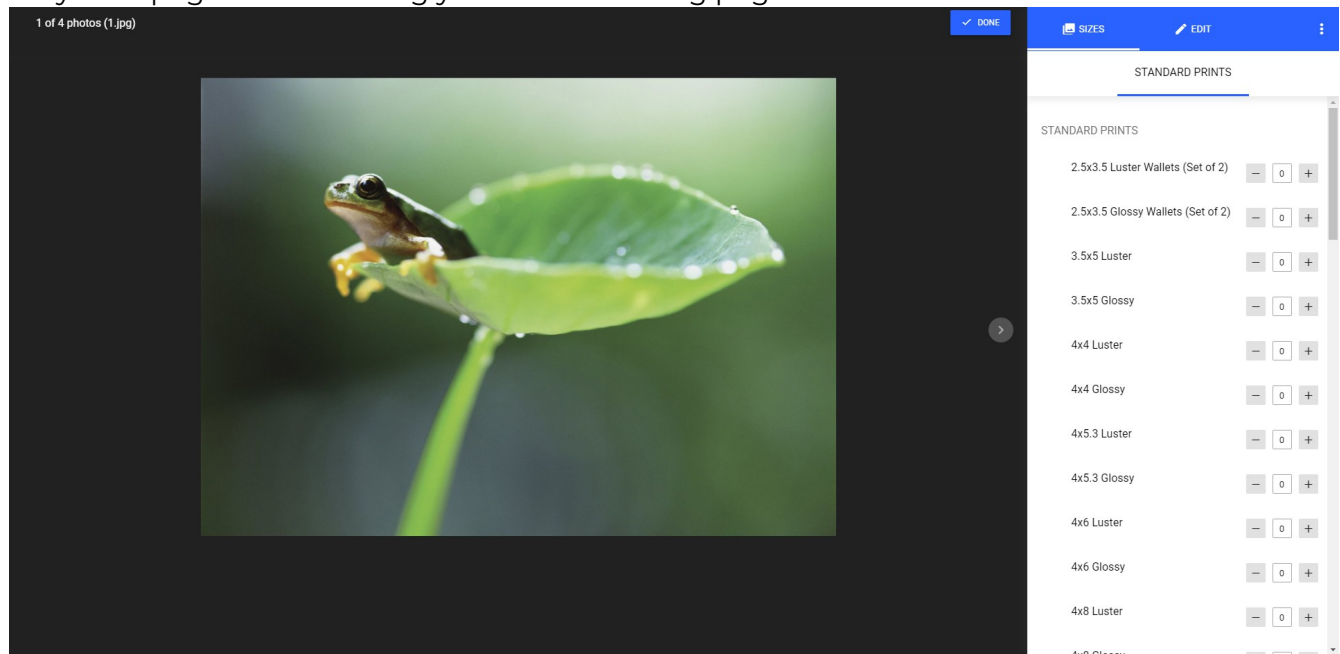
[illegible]

1 of 4 photos (1.jpg)

✓ DONE

SIZES

EDIT

STANDARD PRINTS

STANDARD PRINTS

| | | | |
|---|---|---|---|
| 2.5x3.5 Luster Wallets (Set of 2) | – | 0 | + |
| 2.5x3.5 Glossy Wallets (Set of 2) | – | 0 | + |
| 3.5x5 Luster | – | 0 | + |
| 3.5x5 Glossy | – | 0 | + |
| 4x4 Luster | – | 0 | + |
| 4x4 Glossy | – | 0 | + |
| 4x5.3 Luster | – | 0 | + |
| 4x5.3 Glossy | – | 0 | + |
| 4x6 Luster | – | 0 | + |
| 4x6 Glossy | – | 0 | + |
| 4x8 Luster | – | 0 | + |
| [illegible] | | | |